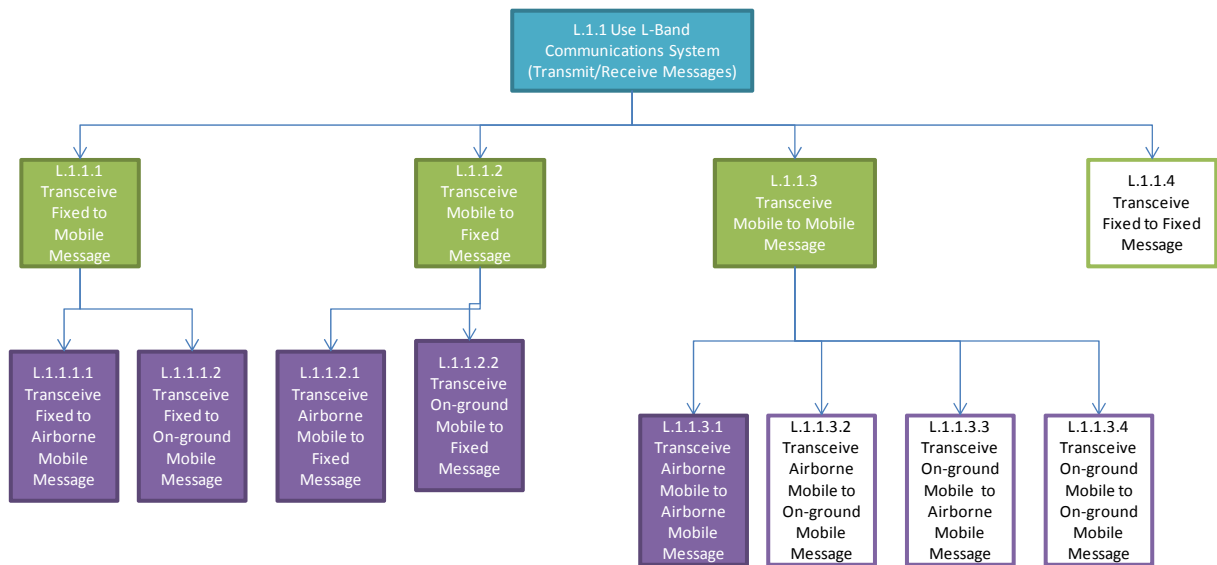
L.1.1 Use L-Band Communications System (Transmit/Receive Messages)

L.1.1.1 Transceive Fixed to Mobile Message

L.1.1.2 Transceive Mobile to Fixed Message

L.1.1.3 Transceive Mobile to Mobile Message

L.1.1.4 Transceive Fixed to Fixed Message

L.1.1.1.1 Transceive Fixed to Airborne Mobile Message

L.1.1.1.2 Transceive Fixed to On-ground Mobile Message

L.1.1.2.1 Transceive Airborne Mobile to Fixed Message

L.1.1.2.2 Transceive On-ground Mobile to Fixed Message

L.1.1.3.1 Transceive Airborne Mobile to Airborne Mobile Message

L.1.1.3.2 Transceive Airborne Mobile to On-ground Mobile Message

L.1.1.3.3 Transceive On-ground Mobile to Airborne Mobile Message

L.1.1.3.4 Transceive On-ground Mobile to On-ground Mobile Message